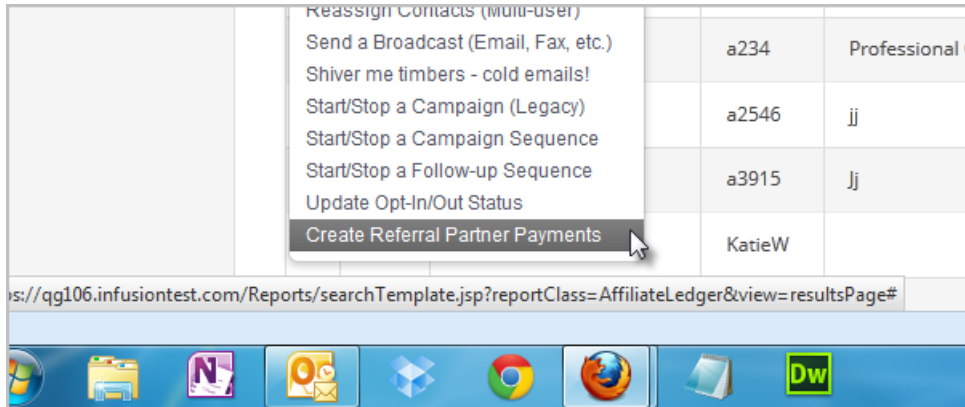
Reassign Contacts (Multi-user)
Send a Broadcast (Email, Fax, etc.)
Shiver me timbers - cold emails!
Start/Stop a Campaign (Legacy)
Start/Stop a Campaign Sequence
Start/Stop a Follow-up Sequence
Update Opt-In/Out Status
Create Referral Partner Payments

| a234 | Professional |
|---|---|
| a2546 | jj |
| a3915 | Jj |
| KatieW | |

ps://qg106.infusiontest.com/Reports/searchTemplate.jsp?reportClass=AffiliateLedger&view=resultsPage#

N

Dw